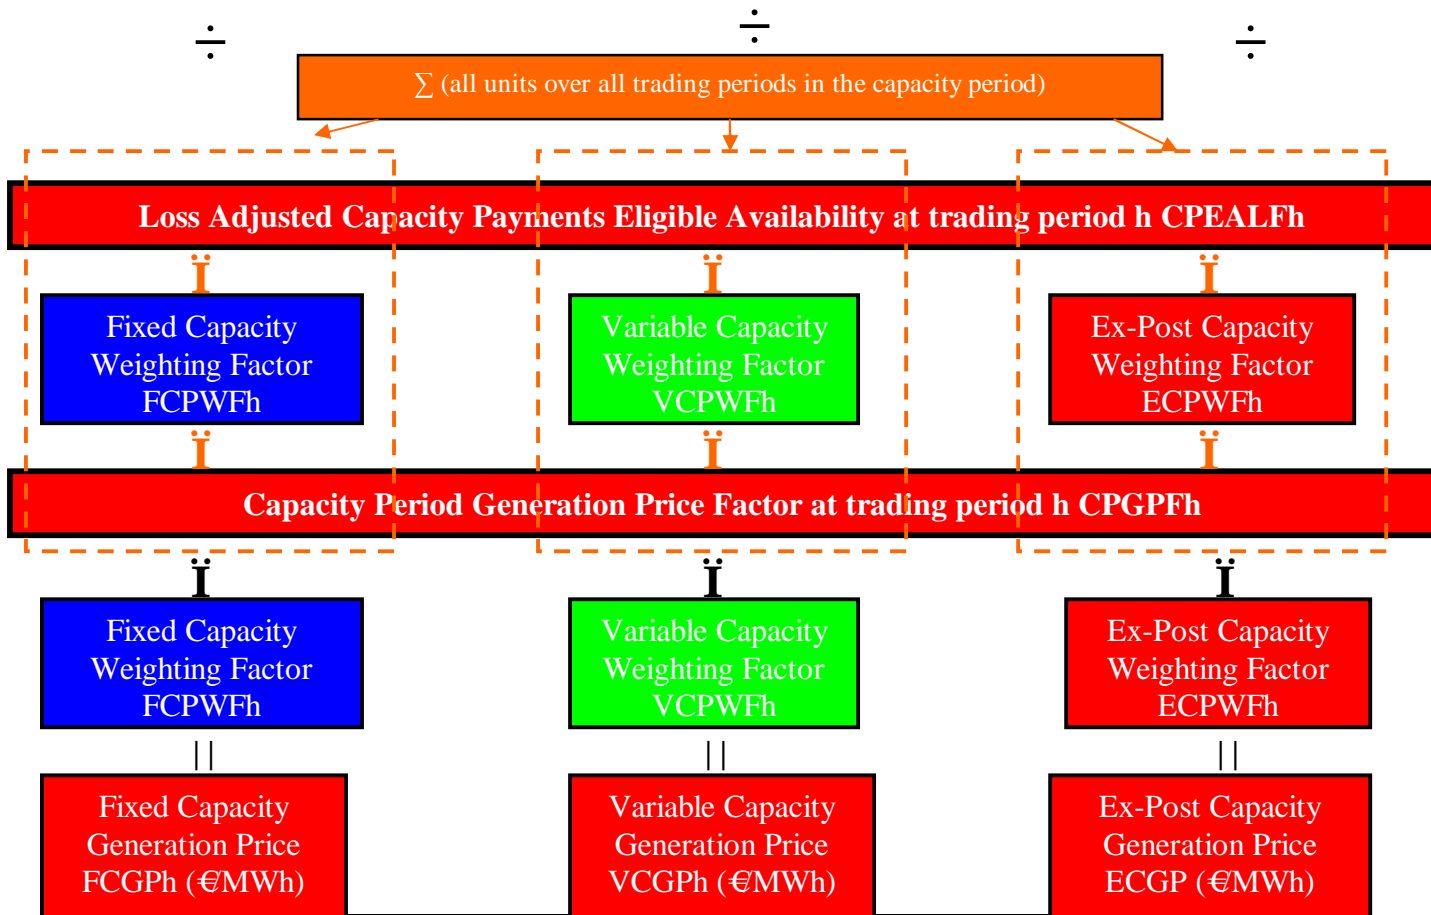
÷ ÷ ÷

∑ (all units over all trading periods in the capacity period)

Loss Adjusted Capacity Payments Eligible Availability at trading period h CPEALFh

Ï Ï Ï

Fixed Capacity Weighting Factor FCPWFh

Variable Capacity Weighting Factor VCPWFh

Ex-Post Capacity Weighting Factor ECPWFh

Ï Ï Ï

Capacity Period Generation Price Factor at trading period h CPGPFh

Ï Ï Ï

Fixed Capacity Weighting Factor FCPWFh

Variable Capacity Weighting Factor VCPWFh

Ex-Post Capacity Weighting Factor ECPWFh

|| || ||

Fixed Capacity Generation Price FCGPh (€MWh)

Variable Capacity Generation Price VCGPh (€MWh)

Ex-Post Capacity Generation Price ECGP (€MWh)